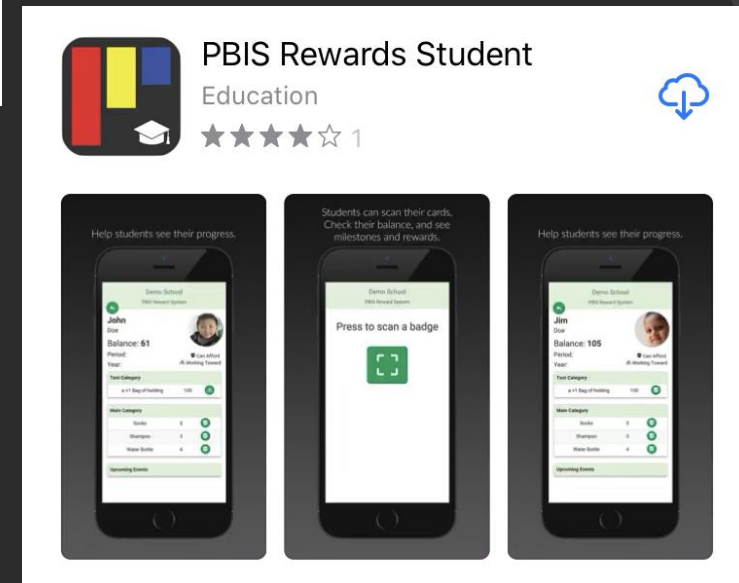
PBIS Rewards Student
Education
★★★★☆ 1

Help students see their progress.

Demo School
PBIS Reward System
John
Doe
Balance: 61
Period:
Year:
Can Afford
Working Toward
Test Category
a +1 Bag of holding 100
Main Category
Socks 0
Shampoo 3
Water Bottle 4
Upcoming Events

Students can scan their cards, Check their balance, and see milestones and rewards.

Demo School
PBIS Reward System
Press to scan a badge

Help students see their progress.

Demo School
PBIS Reward System
Jim
Doe
Balance: 105
Period:
Year:
Can Afford
Working Toward
Test Category
a +1 Bag of holding 100
Main Category
Socks 0
Shampoo 3
Water Bottle 4
Upcoming Events